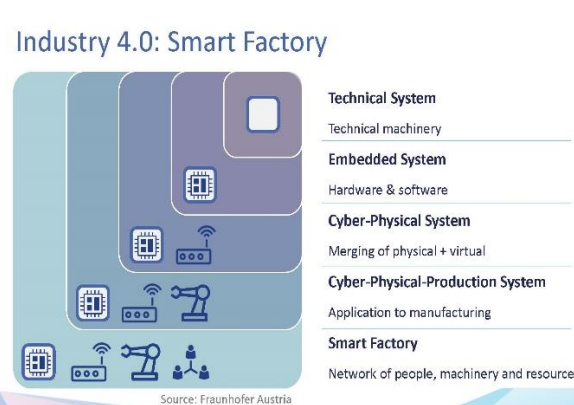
Industry 4.0: Smart Factory

Technical System

Technical machinery

Embedded System

Hardware & software

Cyber-Physical System

Merging of physical + virtual

Cyber-Physical-Production System

Application to manufacturing

Smart Factory

Network of people, machinery and resource

Source: Fraunhofer Austria